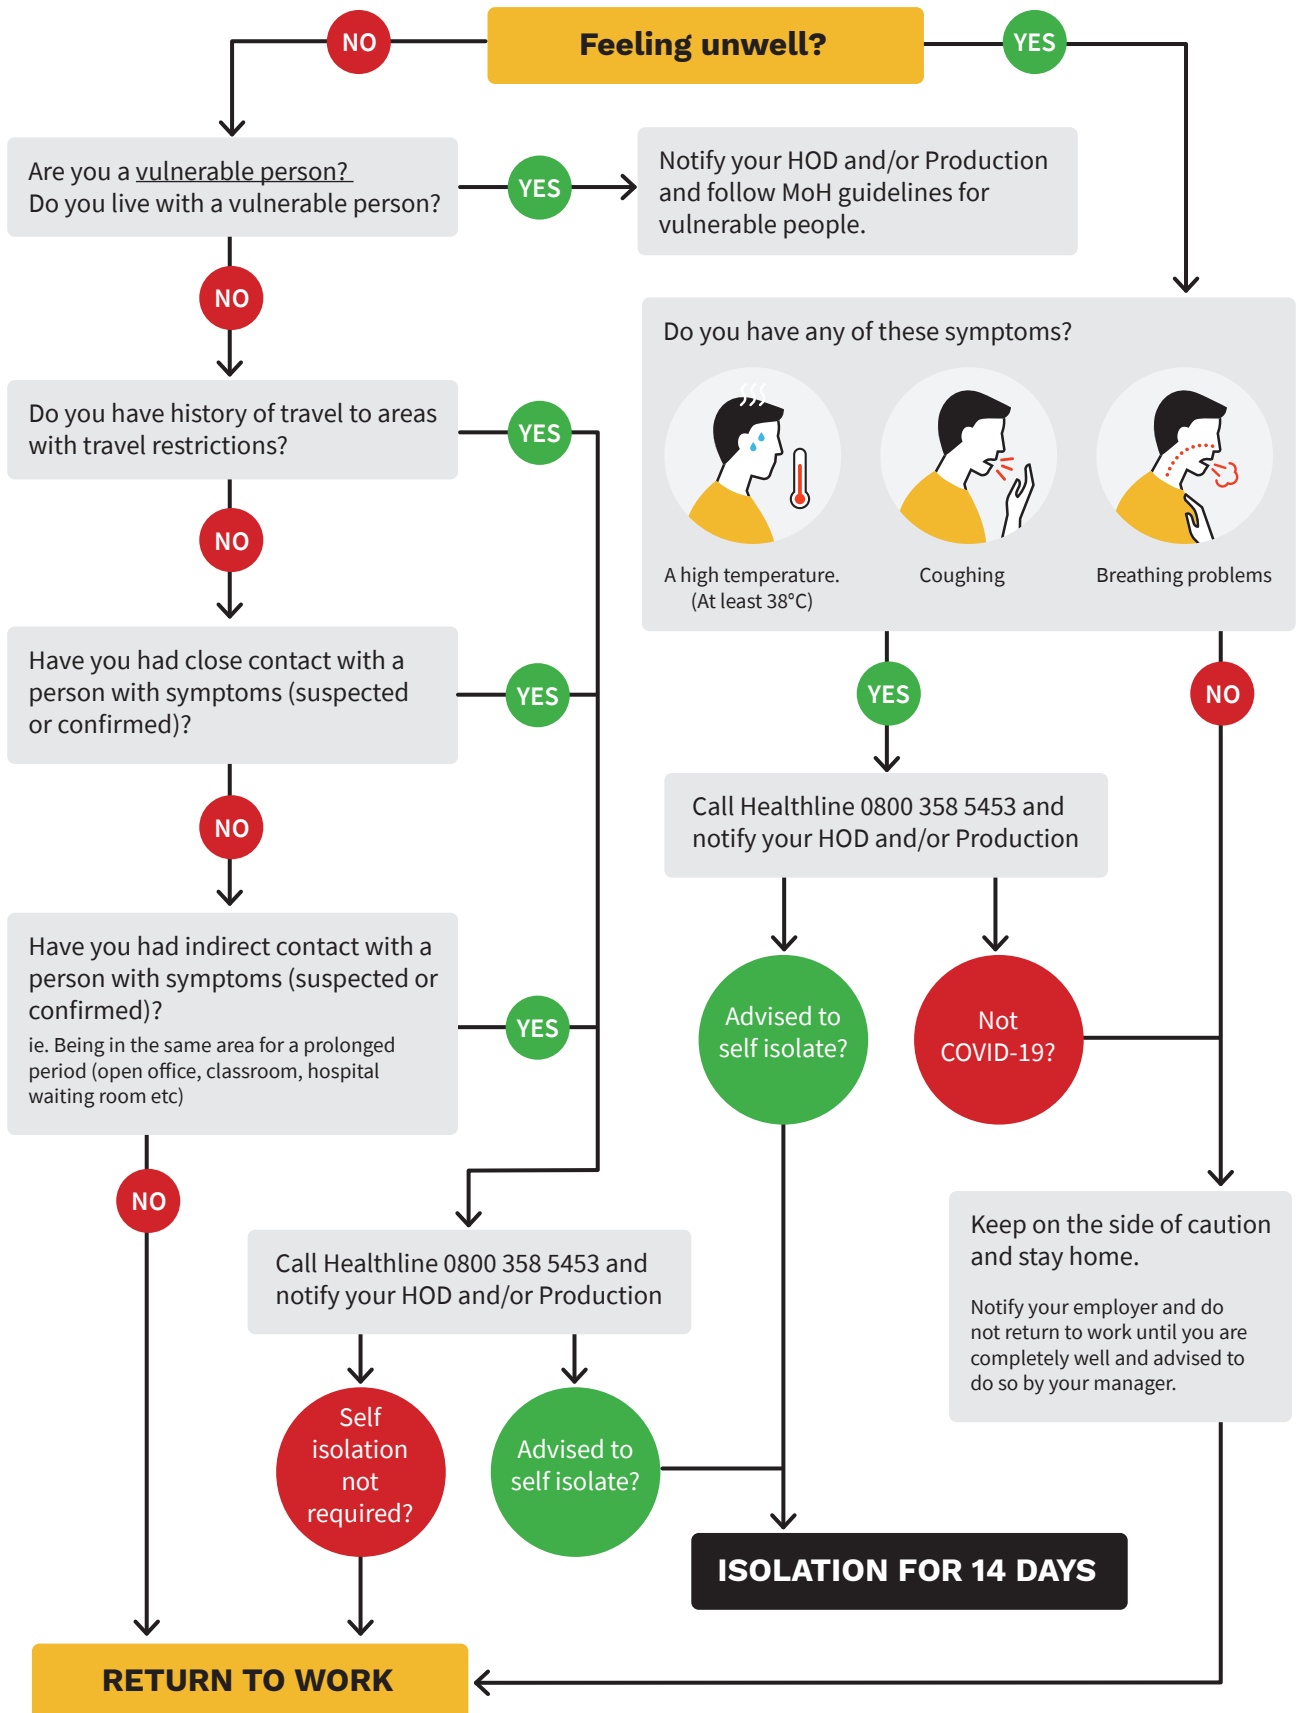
NO

Feeling unwell?

YES

Are you a vulnerable person?
Do you live with a vulnerable person?

YES

Notify your HOD and/or Production and follow MoH guidelines for vulnerable people.

NO

Do you have any of these symptoms?

A high temperature. (At least 38°C)

Coughing

Breathing problems

Do you have history of travel to areas with travel restrictions?

YES

NO

Have you had close contact with a person with symptoms (suspected or confirmed)?

YES

YES

NO

NO

Call Healthline 0800 358 5453 and notify your HOD and/or Production

Have you had indirect contact with a person with symptoms (suspected or confirmed)?
ie. Being in the same area for a prolonged period (open office, classroom, hospital waiting room etc)

YES

Advised to self isolate?

Not COVID-19?

NO

Keep on the side of caution and stay home.

Notify your employer and do not return to work until you are completely well and advised to do so by your manager.

Call Healthline 0800 358 5453 and notify your HOD and/or Production

Self isolation not required?

Advised to self isolate?

ISOLATION FOR 14 DAYS

RETURN TO WORK